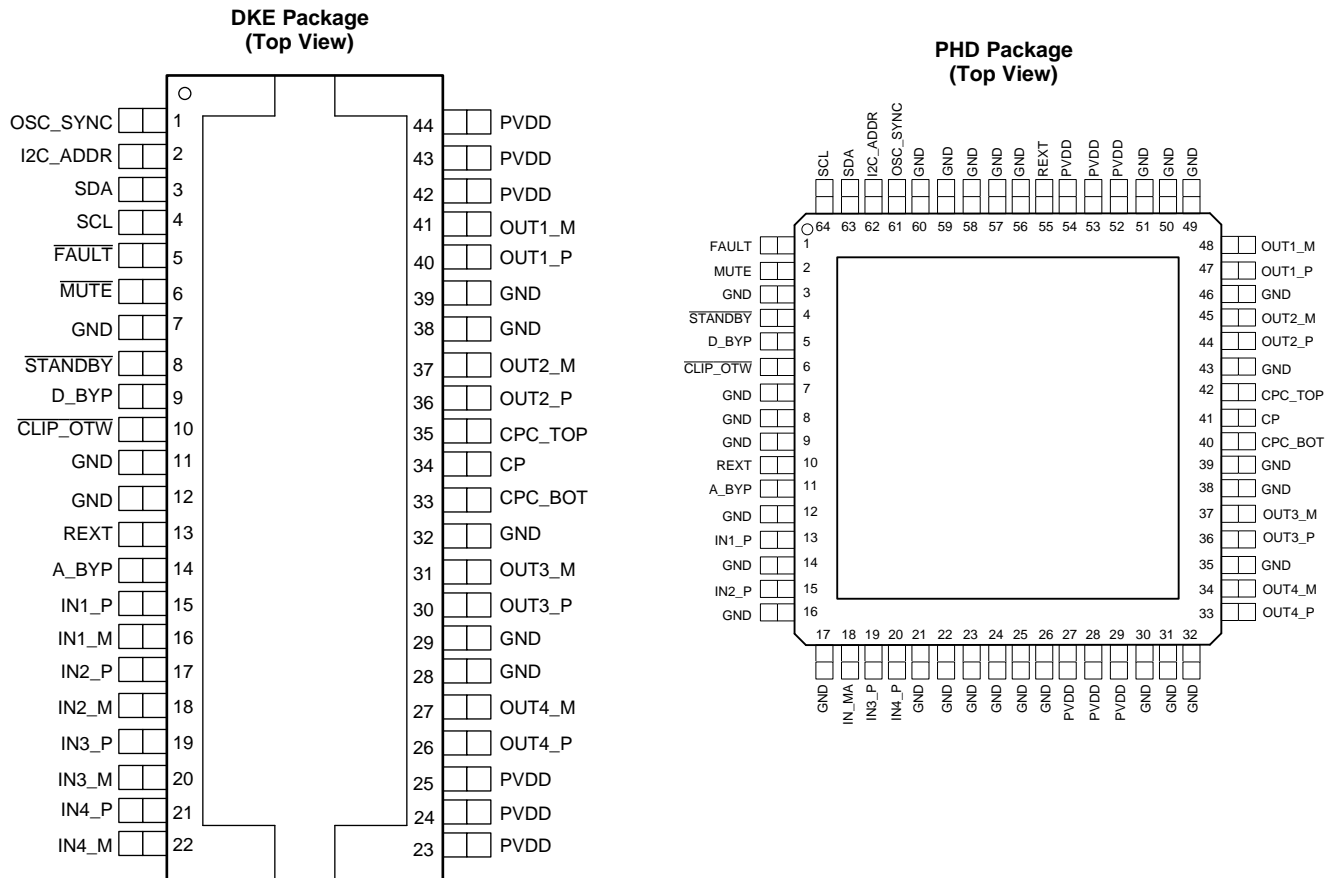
DKE Package
(Top View)

OSC_SYNC 1
I2C_ADDR 2
SDA 3
SCL 4
$\overline{\text{FAULT}}$ 5
$\overline{\text{MUTE}}$ 6
GND 7
$\overline{\text{STANDBY}}$ 8
D_BYP 9
$\overline{\text{CLIP\_OTW}}$ 10
GND 11
GND 12
REXT 13
A_BYP 14
IN1_P 15
IN1_M 16
IN2_P 17
IN2_M 18
IN3_P 19
IN3_M 20
IN4_P 21
IN4_M 22

44 PVDD
43 PVDD
42 PVDD
41 OUT1_M
40 OUT1_P
39 GND
38 GND
37 OUT2_M
36 OUT2_P
35 CPC_TOP
34 CP
33 CPC_BOT
32 GND
31 OUT3_M
30 OUT3_P
29 GND
28 GND
27 OUT4_M
26 OUT4_P
25 PVDD
24 PVDD
23 PVDD

PHD Package
(Top View)

SCL SDA I2C_ADDR OSC_SYNC GND GND GND GND GND REXT PVDD PVDD PVDD GND GND GND
64 63 62 61 60 59 58 57 56 55 54 53 52 51 50 49

FAULT 1
MUTE 2
GND 3
$\overline{\text{STANDBY}}$ 4
D_BYP 5
$\overline{\text{CLIP\_OTW}}$ 6
GND 7
GND 8
GND 9
REXT 10
A_BYP 11
GND 12
IN1_P 13
GND 14
IN2_P 15
GND 16

48 OUT1_M
47 OUT1_P
46 GND
45 OUT2_M
44 OUT2_P
43 GND
42 CPC_TOP
41 CP
40 CPC_BOT
39 GND
38 GND
37 OUT3_M
36 OUT3_P
35 GND
34 OUT4_M
33 OUT4_P

17 18 19 20 21 22 23 24 25 26 27 28 29 30 31 32
GND IN_MA IN3_P IN4_P GND GND GND GND GND GND PVDD PVDD PVDD GND GND GND